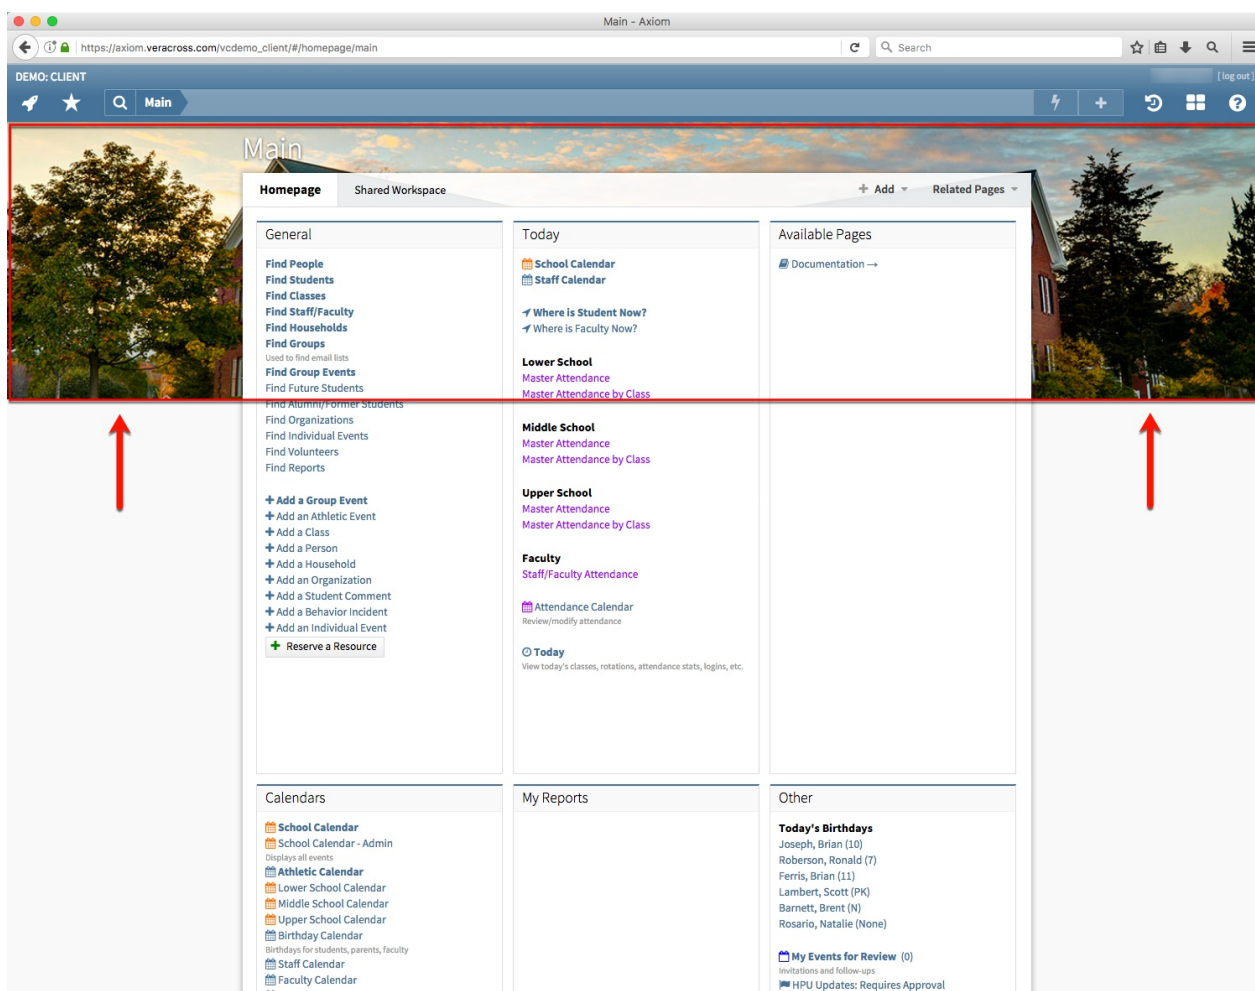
Main - Axiom

https://axiom.veracross.com/vcdemo_client/#/homepage/main

Search

DEMO: CLIENT

[log out]

Main

Main

Homepage

Shared Workspace

Add

Related Pages

General

Find People
Find Students
Find Classes
Find Staff/Faculty
Find Households
Find Groups
Used to find email lists
Find Group Events
Find Future Students
Find Alumni/Former Students
Find Organizations
Find Individual Events
Find Volunteers
Find Reports

Add a Group Event
Add an Athletic Event
Add a Class
Add a Person
Add a Household
Add an Organization
Add a Student Comment
Add a Behavior Incident
Add an Individual Event
Reserve a Resource

Today

School Calendar
Staff Calendar

Where is Student Now?
Where is Faculty Now?

Lower School
Master Attendance
Master Attendance by Class

Middle School
Master Attendance
Master Attendance by Class

Upper School
Master Attendance
Master Attendance by Class

Faculty
Staff/Faculty Attendance

Attendance Calendar
Review/modify attendance

Today
View today's classes, rotations, attendance stats, logins, etc.

Available Pages

Documentation →

Calendars

School Calendar
School Calendar - Admin
Displays all events
Athletic Calendar
Lower School Calendar
Middle School Calendar
Upper School Calendar
Birthday Calendar
Birthdays for students, parents, faculty
Staff Calendar
Faculty Calendar

My Reports

Other

Today's Birthdays
Joseph, Brian (10)
Roberson, Ronald (7)
Ferris, Brian (11)
Lambert, Scott (PK)
Barnett, Brent (N)
Rosario, Natalie (None)

My Events for Review (0)
Invitations and follow-ups
HPU Updates: Requires Approval